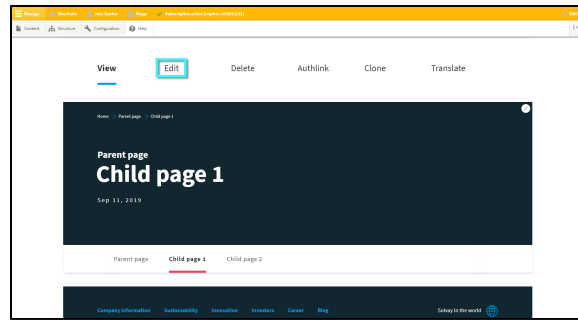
Manage Shortcuts user.lastna Blogs Subscription active (expires: 2020/11/11)

Content Structure Configuration Help

View Edit Delete Authlink Clone Translate

Home > Parent page > Child page 1

Parent page
Child page 1

Sep 11, 2019

Parent page Child page 1 Child page 2

Company information Sustainability Innovation Investors Career Blog Solvay in the world